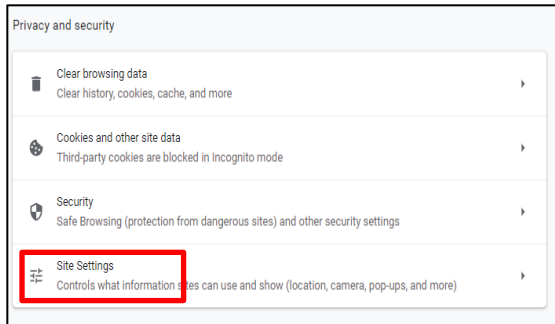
Privacy and security

Clear browsing data
Clear history, cookies, cache, and more

Cookies and other site data
Third-party cookies are blocked in Incognito mode

Security
Safe Browsing (protection from dangerous sites) and other security settings

Site Settings
Controls what information sites can use and show (location, camera, pop-ups, and more)